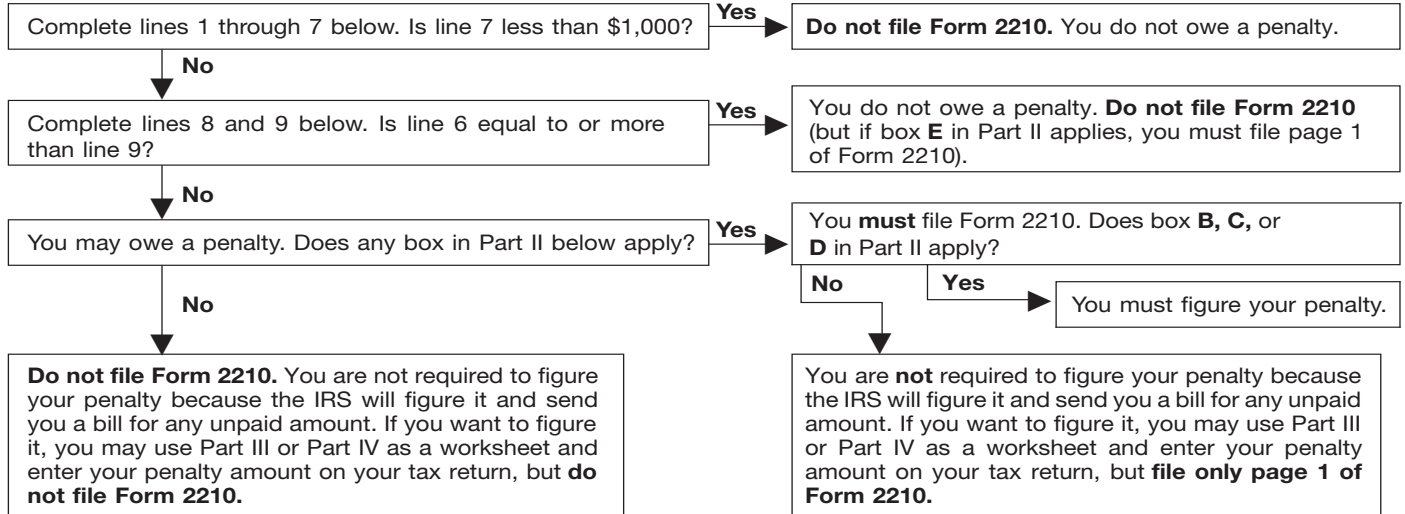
Complete lines 1 through 7 below. Is line 7 less than $1,000?

Yes

Do not file Form 2210. You do not owe a penalty.

No

Complete lines 8 and 9 below. Is line 6 equal to or more than line 9?

Yes

You do not owe a penalty. Do not file Form 2210 (but if box E in Part II applies, you must file page 1 of Form 2210).

No

You may owe a penalty. Does any box in Part II below apply?

Yes

You must file Form 2210. Does box B, C, or D in Part II apply?

No

Yes

You must figure your penalty.

No

Do not file Form 2210. You are not required to figure your penalty because the IRS will figure it and send you a bill for any unpaid amount. If you want to figure it, you may use Part III or Part IV as a worksheet and enter your penalty amount on your tax return, but do not file Form 2210.

You are not required to figure your penalty because the IRS will figure it and send you a bill for any unpaid amount. If you want to figure it, you may use Part III or Part IV as a worksheet and enter your penalty amount on your tax return, but file only page 1 of Form 2210.